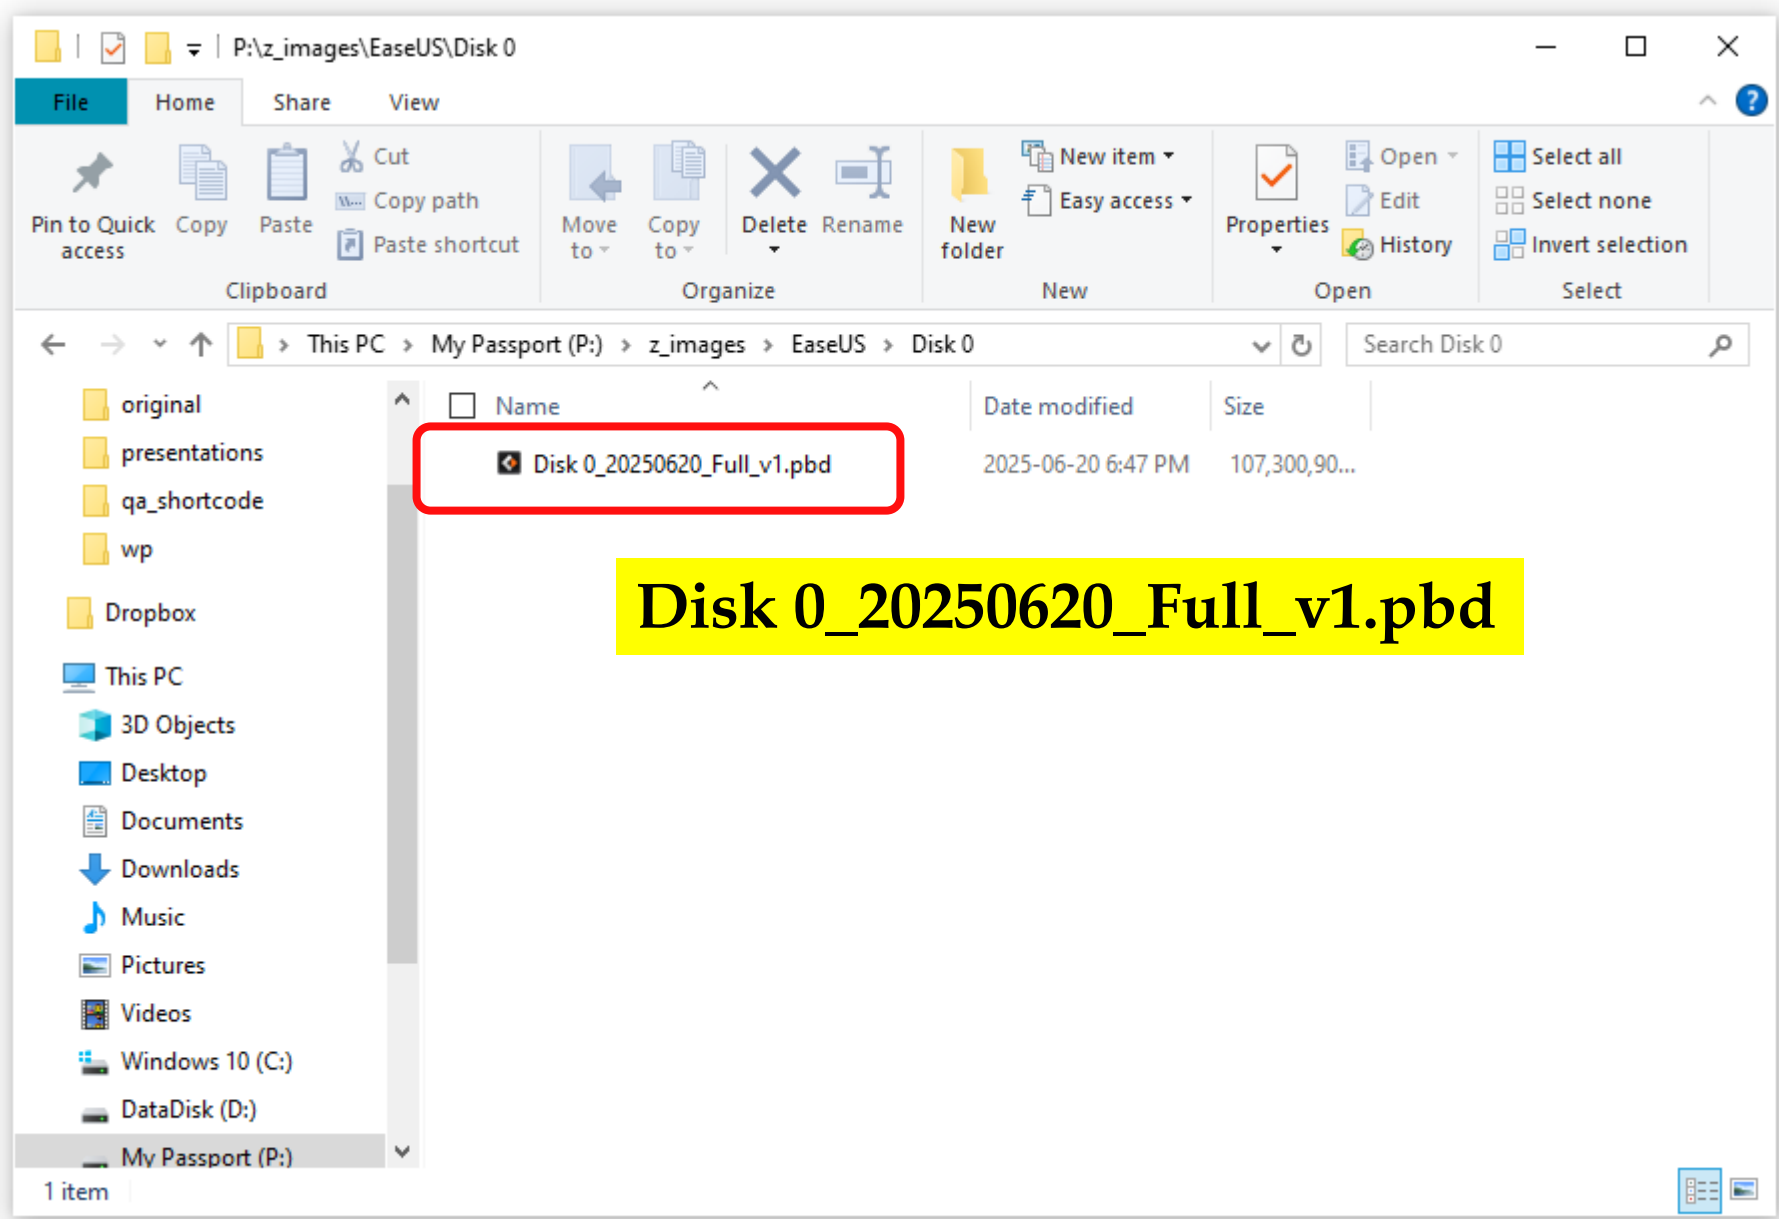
P:\z_images\EaseUS\Disk 0

File Home Share View

Pin to Quick access
Copy
Paste
Cut
Copy path
Paste shortcut
Clipboard

Move to
Copy to
Delete
Rename
Organize

New folder
New item
Easy access
New

Properties
Open
Edit
History
Open

Select all
Select none
Invert selection
Select

This PC > My Passport (P:) > z_images > EaseUS > Disk 0

Search Disk 0

original
presentations
qa_shortcode
wp
Dropbox
This PC
3D Objects
Desktop
Documents
Downloads
Music
Pictures
Videos
Windows 10 (C:)
DataDisk (D:)
My Passport (P:)

| Name | Date modified | Size |
|---|---|---|
| Disk 0_20250620_Full_v1.pbd | 2025-06-20 6:47 PM | 107,300,90... |

Disk 0_20250620_Full_v1.pbd

1 item